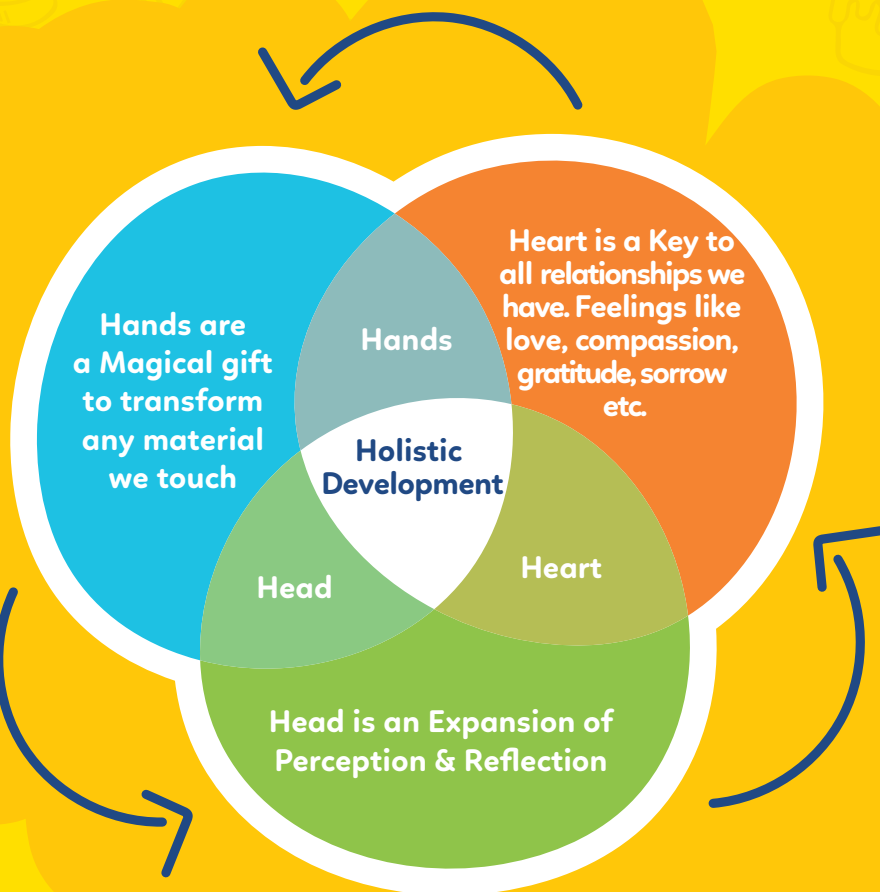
Hands are a Magical gift to transform any material we touch

Heart is a Key to all relationships we have. Feelings like love, compassion, gratitude, sorrow etc.

Hands

Holistic Development

Head

Heart

Head is an Expansion of Perception & Reflection